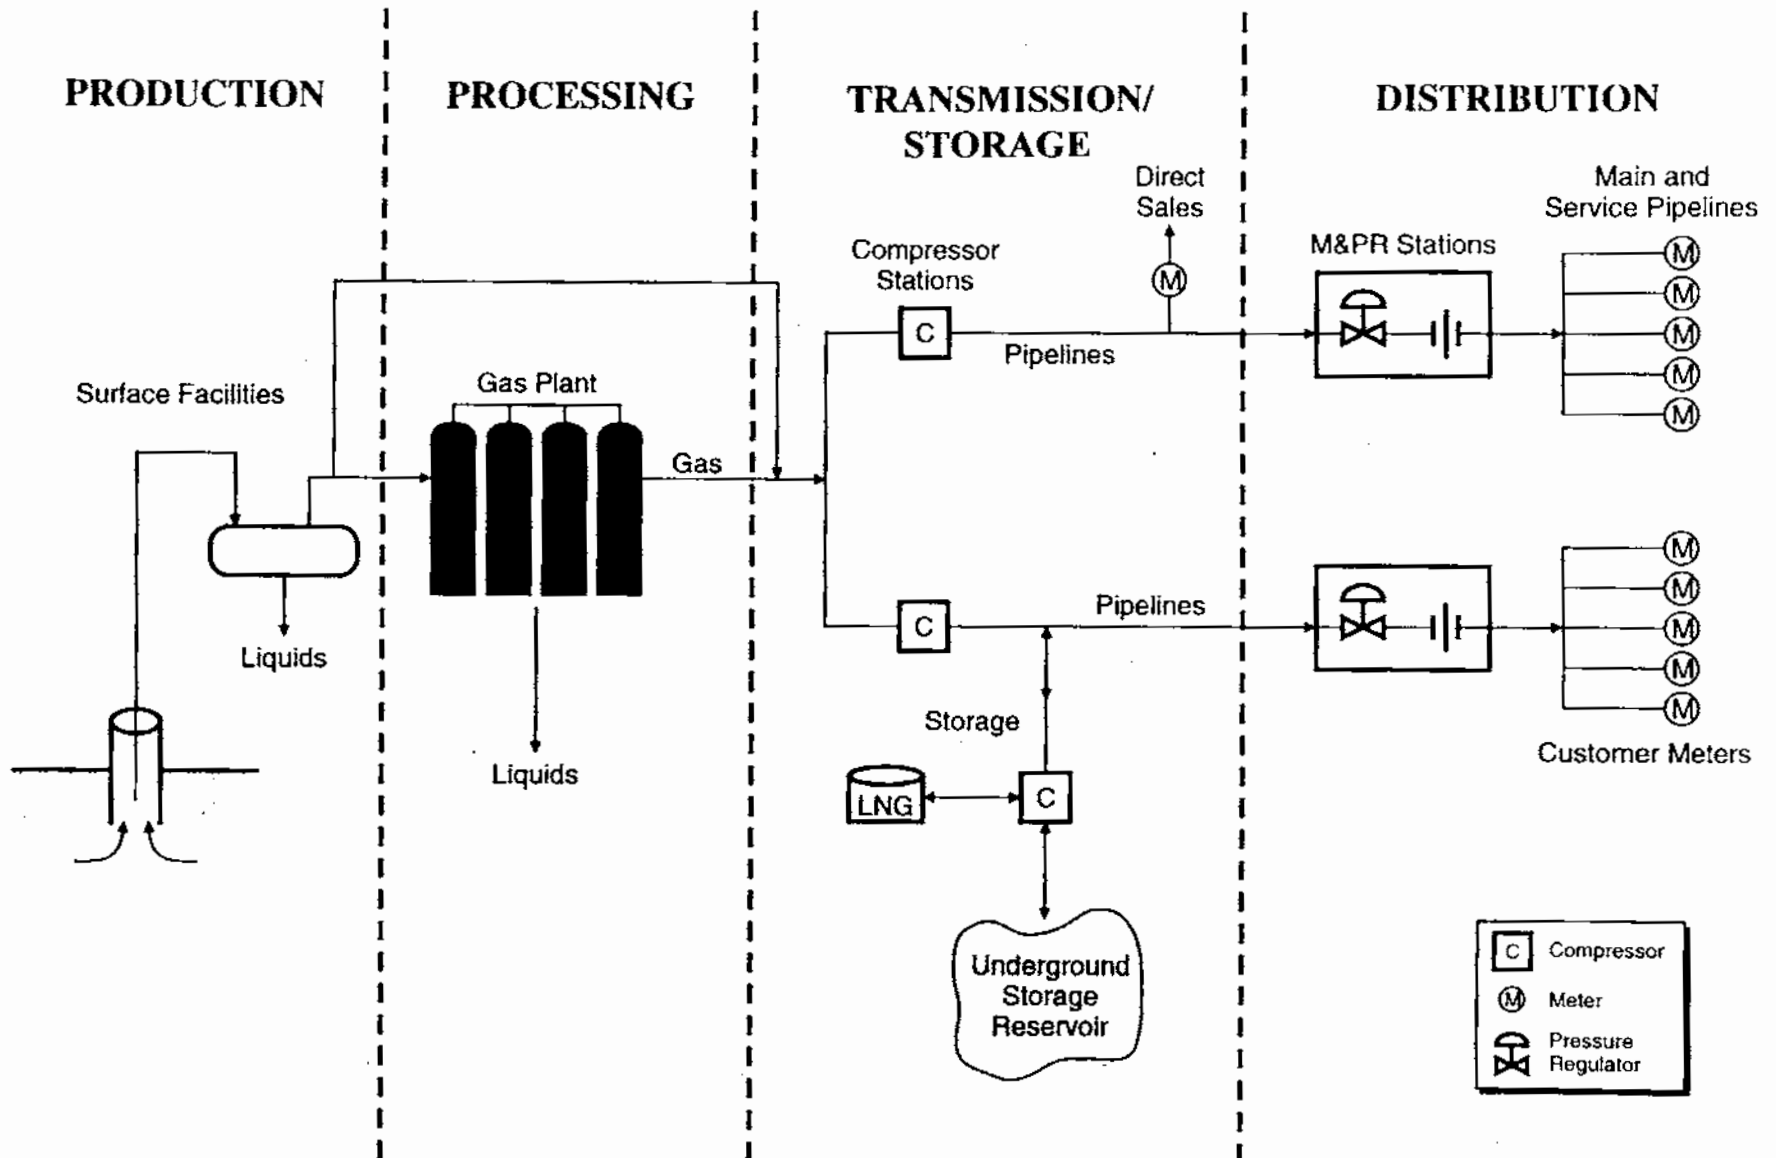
PRODUCTION

PROCESSING

TRANSMISSION/ STORAGE

DISTRIBUTION

Direct Sales

Main and Service Pipelines

Compressor Stations

M&PR Stations

M

C

Pipelines

M
M
M
M
M

Surface Facilities

Gas Plant

Gas

Liquids

C

Pipelines

M
M
M
M
M

Liquids

Storage

Customer Meters

LNG

C

Underground Storage Reservoir

C Compressor

M Meter

Pressure Regulator